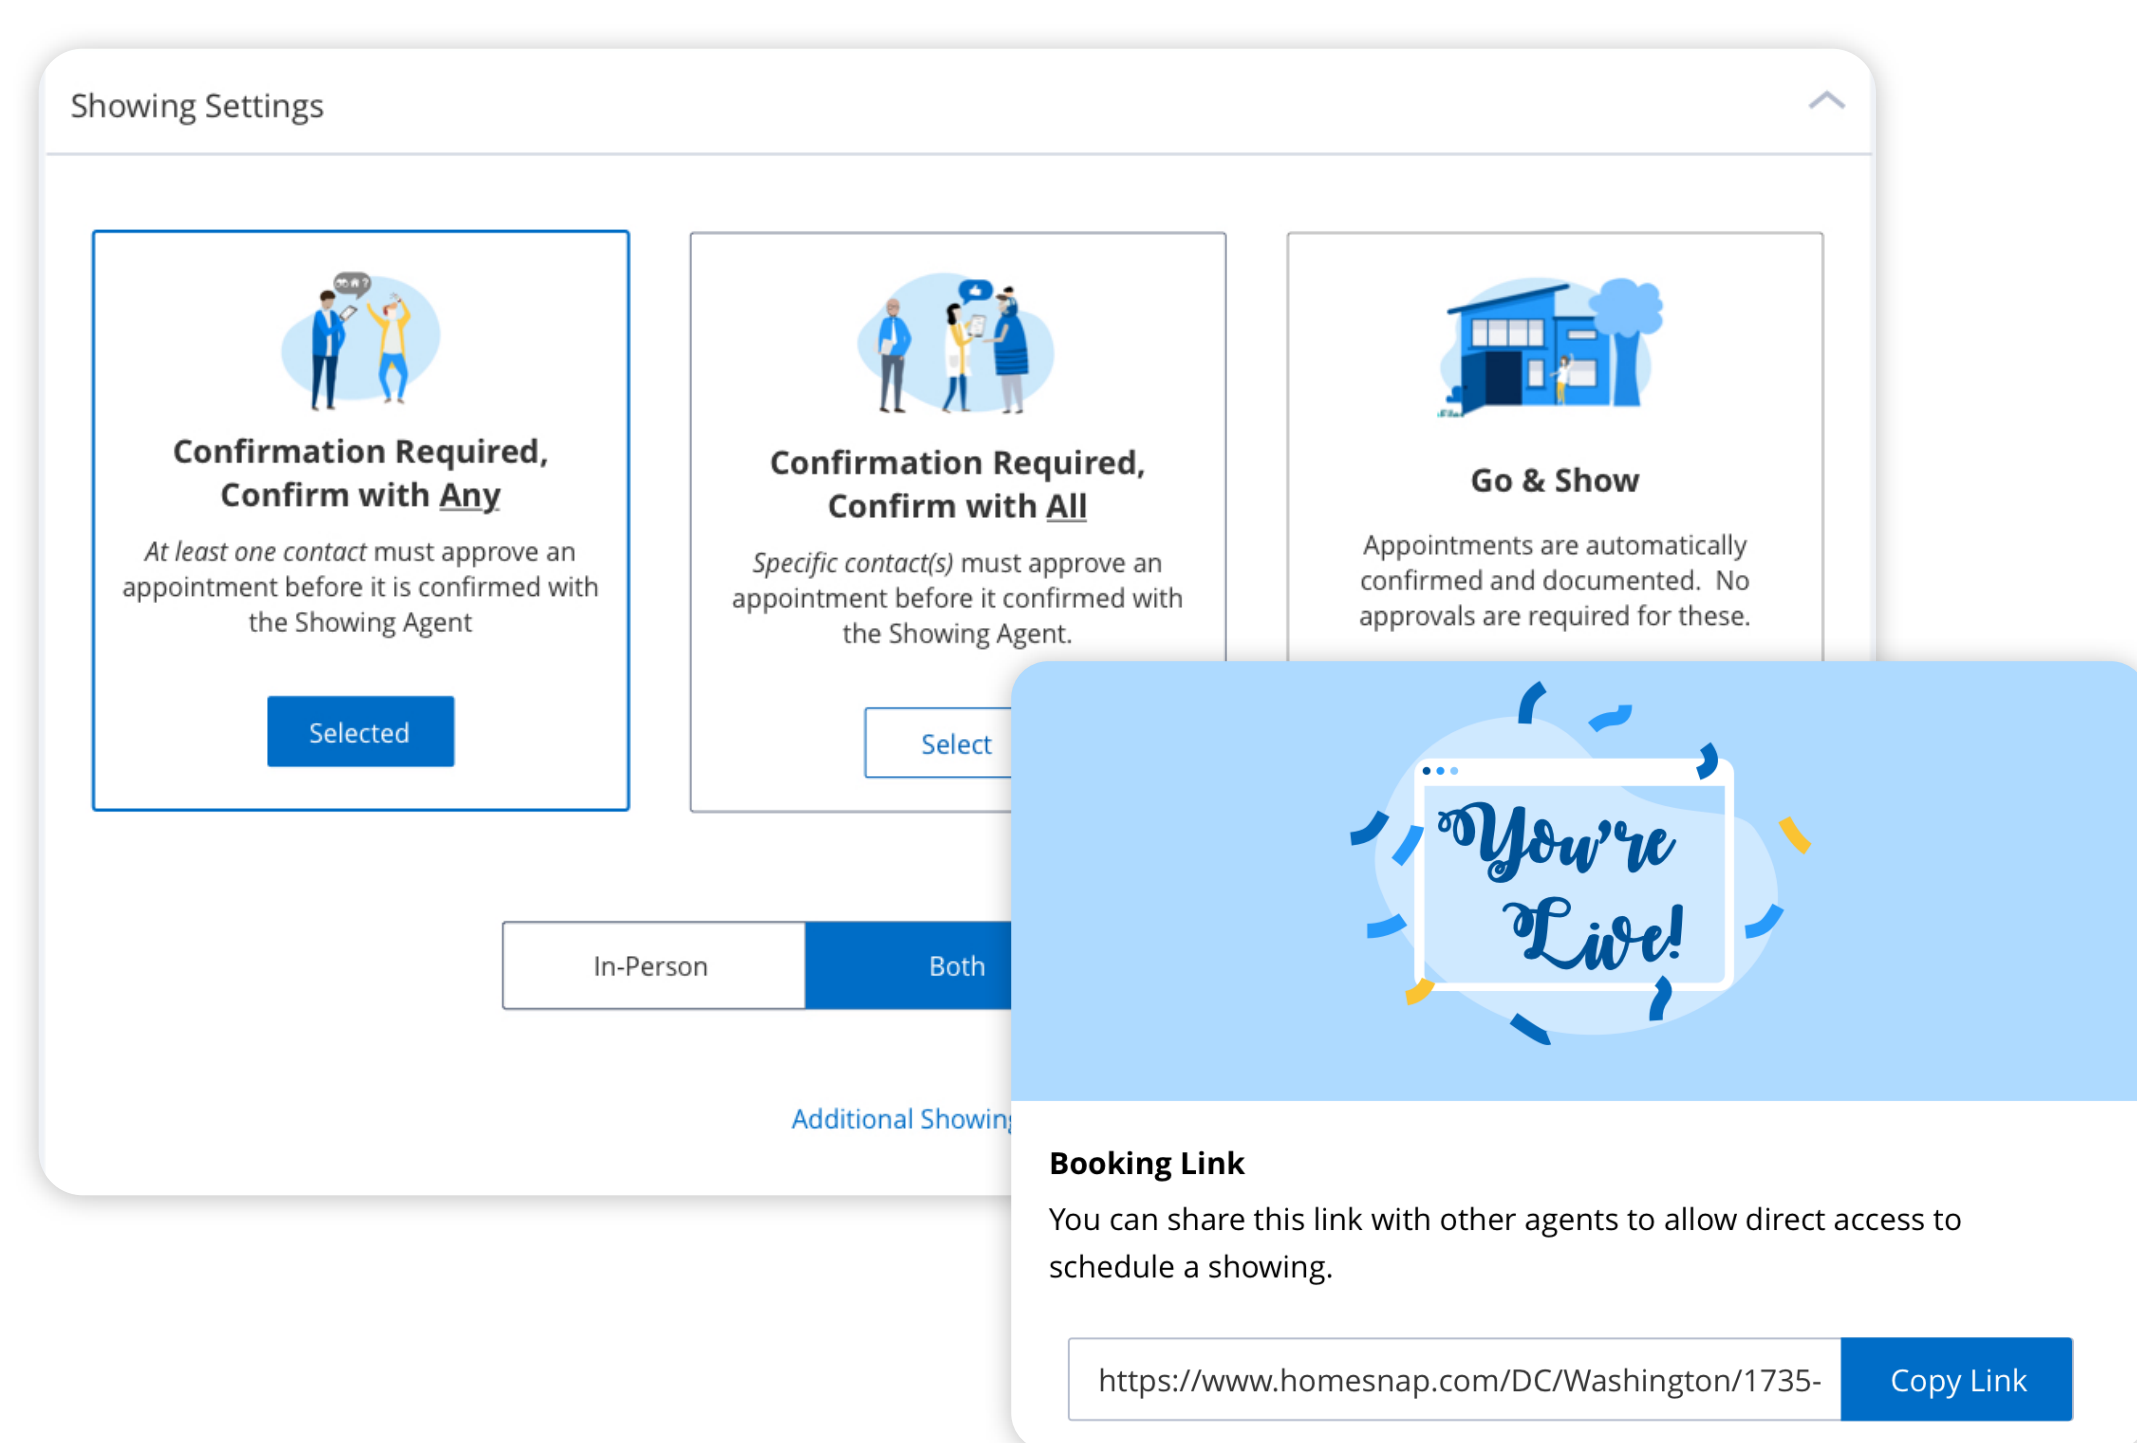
Showing Settings

Confirmation Required, Confirm with Any

*At least one contact* must approve an appointment before it is confirmed with the Showing Agent

Selected

Confirmation Required, Confirm with All

*Specific contact(s)* must approve an appointment before it confirmed with the Showing Agent.

Select

Go & Show

Appointments are automatically confirmed and documented. No approvals are required for these.

In-Person

Both

Additional Showin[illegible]

You're Live!

Booking Link

You can share this link with other agents to allow direct access to schedule a showing.

https://www.homesnap.com/DC/Washington/1735-

Copy Link